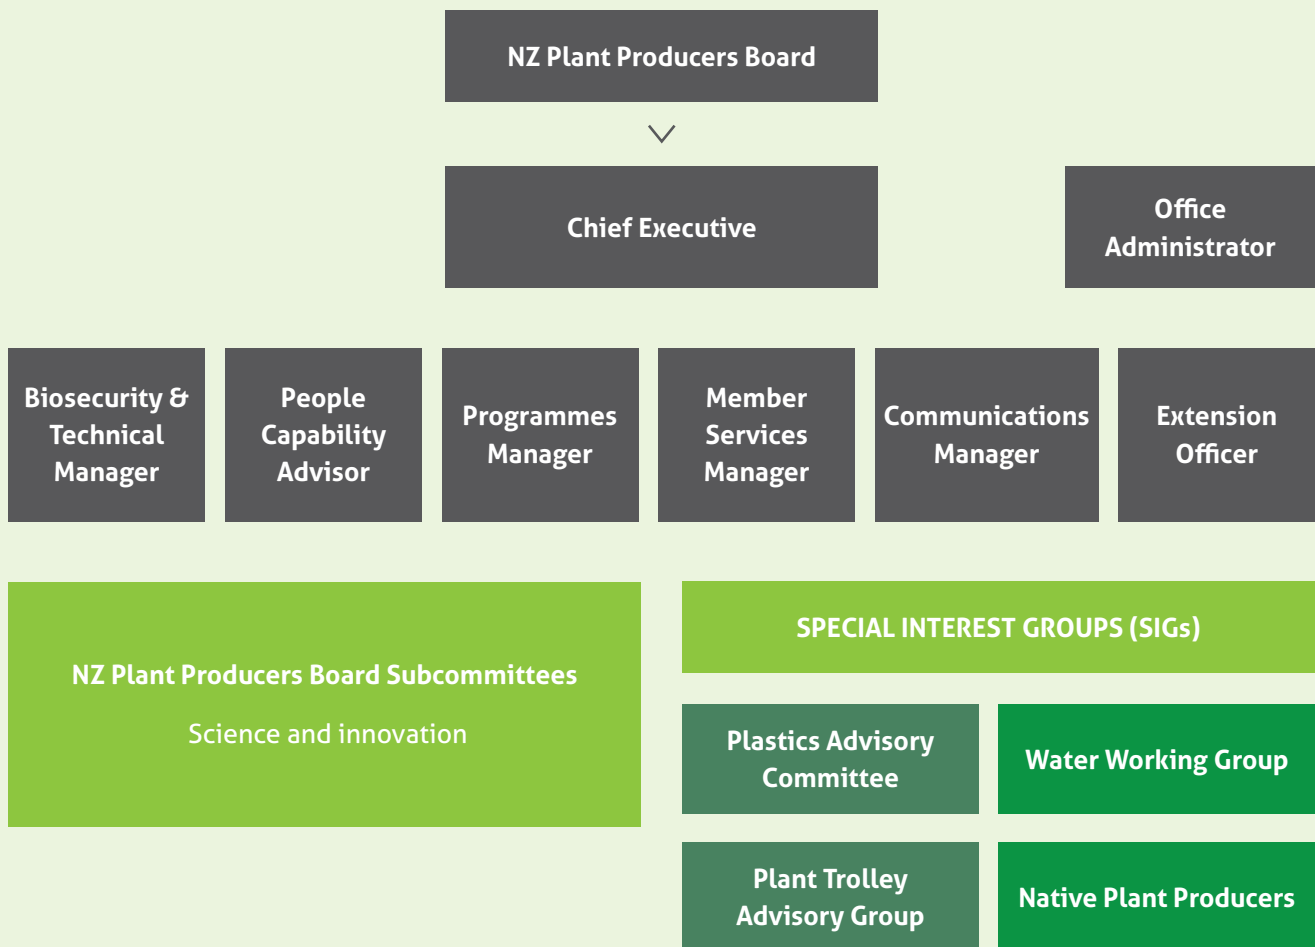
NZ Plant Producers Board

Chief Executive

Office Administrator

Biosecurity & Technical Manager

People Capability Advisor

Programmes Manager

Member Services Manager

Communications Manager

Extension Officer

NZ Plant Producers Board Subcommittees

Science and innovation

SPECIAL INTEREST GROUPS (SIGs)

Plastics Advisory Committee

Water Working Group

Plant Trolley Advisory Group

Native Plant Producers